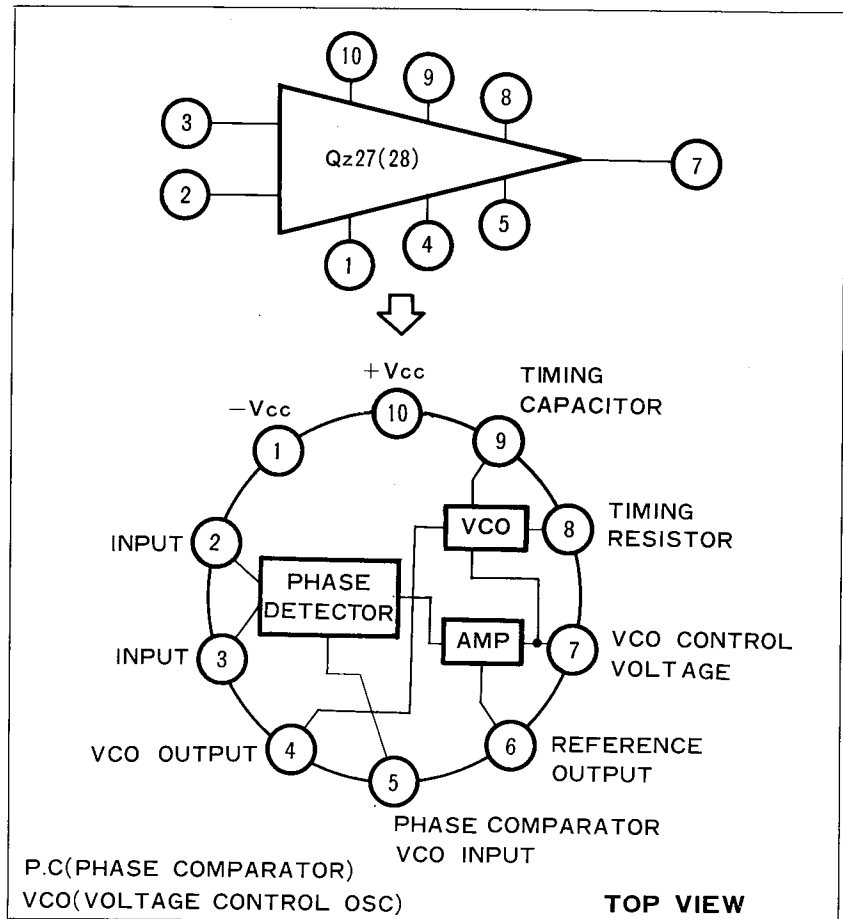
10
9
8
3
Qz27(28)
7
2
5
1
4

+Vcc
TIMING CAPACITOR
−Vcc
10
9
1
VCO
8
TIMING RESISTOR
INPUT 2
PHASE DETECTOR
INPUT 3
AMP
7 VCO CONTROL VOLTAGE
VCO OUTPUT 4
6 REFERENCE OUTPUT
5
PHASE COMPARATOR VCO INPUT

P.C(PHASE COMPARATOR)
VCO(VOLTAGE CONTROL OSC)
TOP VIEW